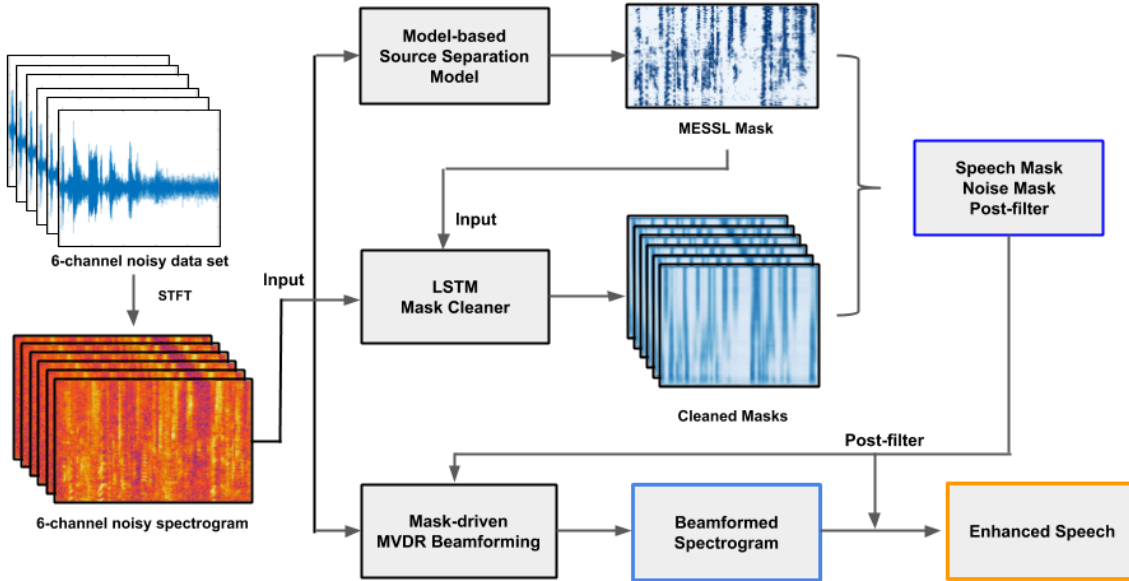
6-channel noisy data set

STFT

6-channel noisy spectrogram

Input

Model-based Source Separation Model

MESSL Mask

Input

LSTM Mask Cleaner

Cleaned Masks

Speech Mask Noise Mask Post-filter

Post-filter

Mask-driven MVDR Beamforming

Beamformed Spectrogram

Enhanced Speech